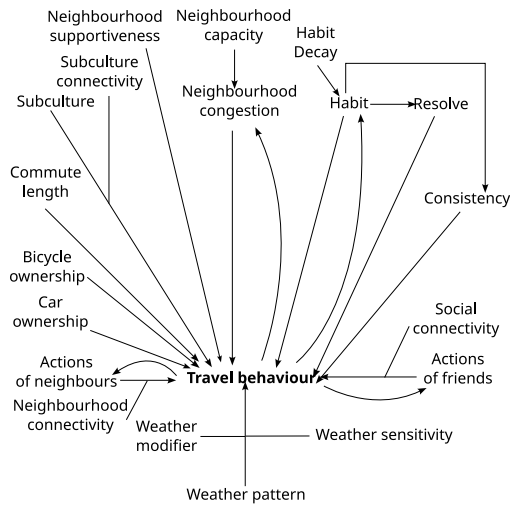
Neighbourhood supportiveness

Neighbourhood capacity

Habit Decay

Subculture connectivity

Subculture

Neighbourhood congestion

Habit

Resolve

Commute length

Consistency

Bicycle ownership

Car ownership

Social connectivity

Actions of neighbours

Travel behaviour

Actions of friends

Neighbourhood connectivity

Weather modifier

Weather sensitivity

Weather pattern